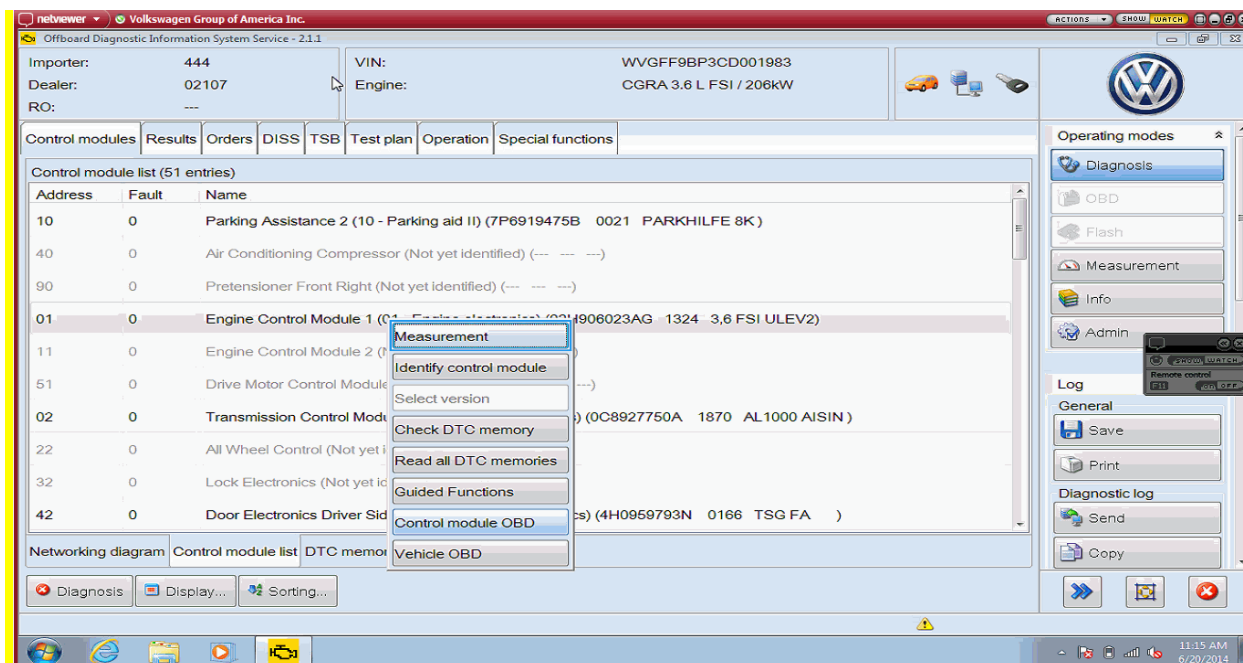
netviewer ▾ Volkswagen Group of America Inc.

ACTIONS ▾ SHOW WATCH

Offboard Diagnostic Information System Service - 2.1.1

Importer: 444
Dealer: 02107
RO: ---

VIN: WVGFF9BP3CD001983
Engine: CGRA 3.6 L FSI / 206kW

Control modules | Results | Orders | DISS | TSB | Test plan | Operation | Special functions

Control module list (51 entries)

| Address | Fault | Name |
|---|---|---|
| 10 | 0 | Parking Assistance 2 (10 - Parking aid II) (7P6919475B 0021 PARKHILFE 8K) |
| 40 | 0 | Air Conditioning Compressor (Not yet identified) (--- --- ---) |
| 90 | 0 | Pretensioner Front Right (Not yet identified) (--- --- ---) |
| 01 | 0 | Engine Control Module 1 (01 - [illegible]) (03H906023AG 1324 3,6 FSI ULEV2) |
| 11 | 0 | Engine Control Module 2 (N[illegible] |
| 51 | 0 | Drive Motor Control Module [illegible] ---) |
| 02 | 0 | Transmission Control Modu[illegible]s) (0C8927750A 1870 AL1000 AISIN) |
| 22 | 0 | All Wheel Control (Not yet i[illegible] |
| 32 | 0 | Lock Electronics (Not yet id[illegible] |
| 42 | 0 | Door Electronics Driver Sid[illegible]cs) (4H0959793N 0166 TSG FA ) |

Measurement
Identify control module
Select version
Check DTC memory
Read all DTC memories
Guided Functions
Control module OBD
Vehicle OBD

Networking diagram | Control module list | DTC memor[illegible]

Diagnosis | Display... | Sorting...

Operating modes
Diagnosis
OBD
Flash
Measurement
Info
Admin

SHOW WATCH
Remote control
F11 OFF

Log
General
Save
Print
Diagnostic log
Send
Copy

11:15 AM
6/20/2014